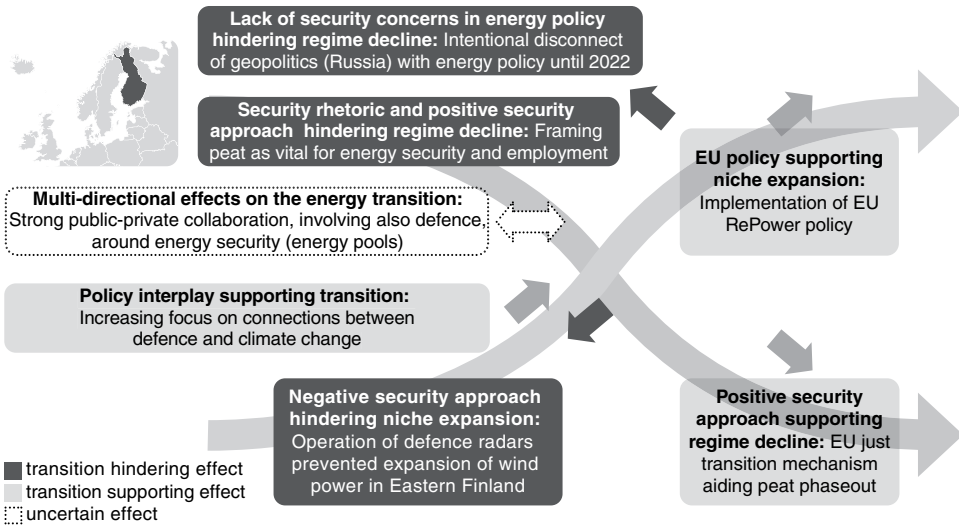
**Lack of security concerns in energy policy hindering regime decline:** Intentional disconnect of geopolitics (Russia) with energy policy until 2022

**Security rhetoric and positive security approach hindering regime decline:** Framing peat as vital for energy security and employment

**EU policy supporting niche expansion:** Implementation of EU RePower policy

**Multi-directional effects on the energy transition:** Strong public-private collaboration, involving also defence, around energy security (energy pools)

**Policy interplay supporting transition:** Increasing focus on connections between defence and climate change

**Negative security approach hindering niche expansion:** Operation of defence radars prevented expansion of wind power in Eastern Finland

**Positive security approach supporting regime decline:** EU just transition mechanism aiding peat phaseout

transition hindering effect
transition supporting effect
uncertain effect